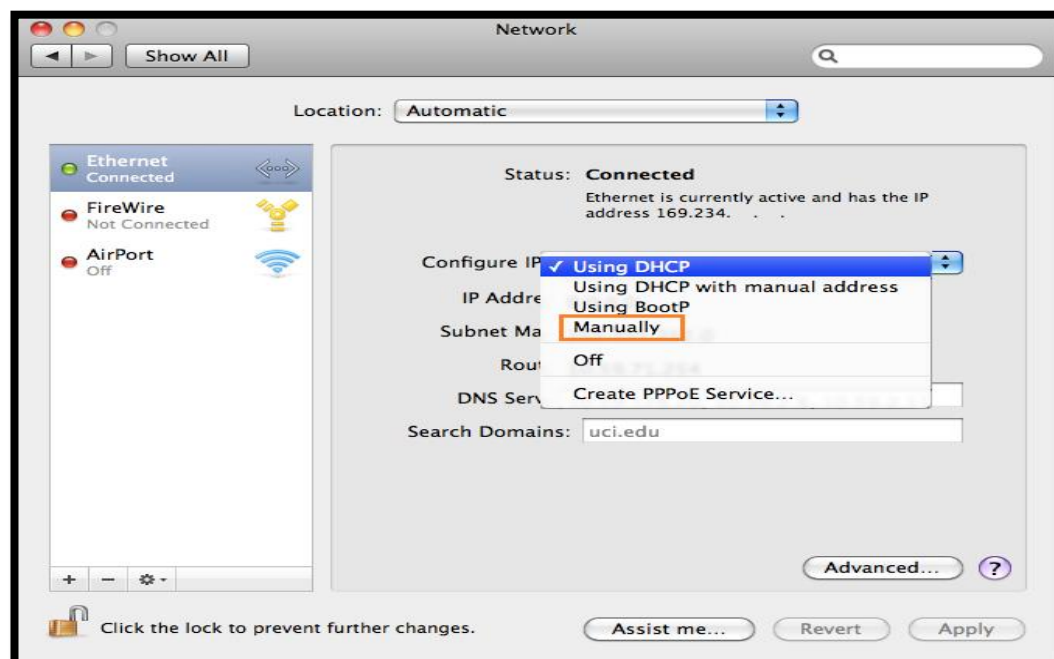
Network

Show All

Location: Automatic

Ethernet
Connected

FireWire
Not Connected

AirPort
Off

Status: Connected

Ethernet is currently active and has the IP address 169.234. . .

Configure IP

✓ Using DHCP
Using DHCP with manual address
Using BootP
Manually
Off
Create PPPoE Service...

IP Addre

Subnet Ma

Rout

DNS Serv

Search Domains: uci.edu

+ − ✲▾

Advanced... ?

Click the lock to prevent further changes.

Assist me... Revert Apply